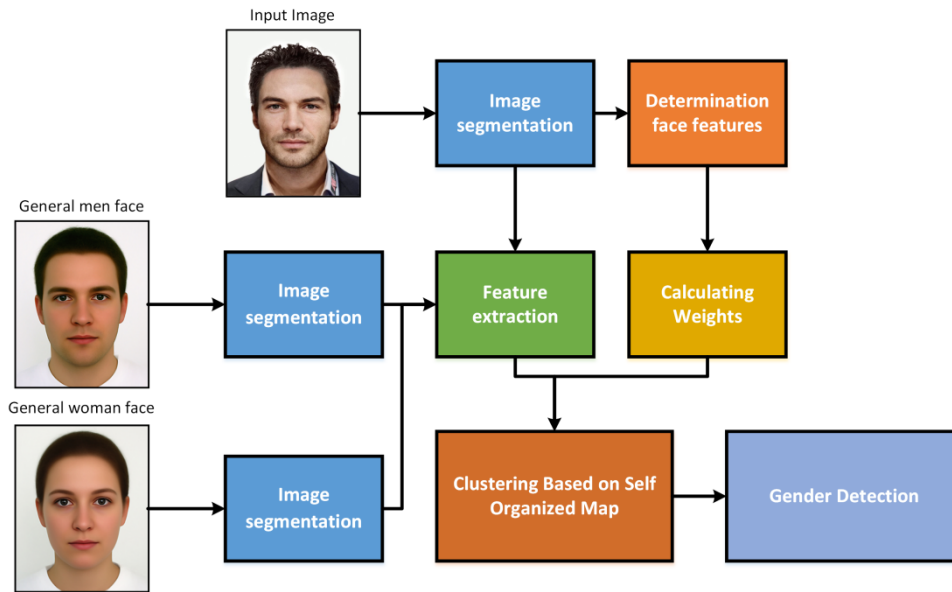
Input Image

Image segmentation

Determination face features

General men face

Image segmentation

Feature extraction

Calculating Weights

General woman face

Image segmentation

Clustering Based on Self Organized Map

Gender Detection